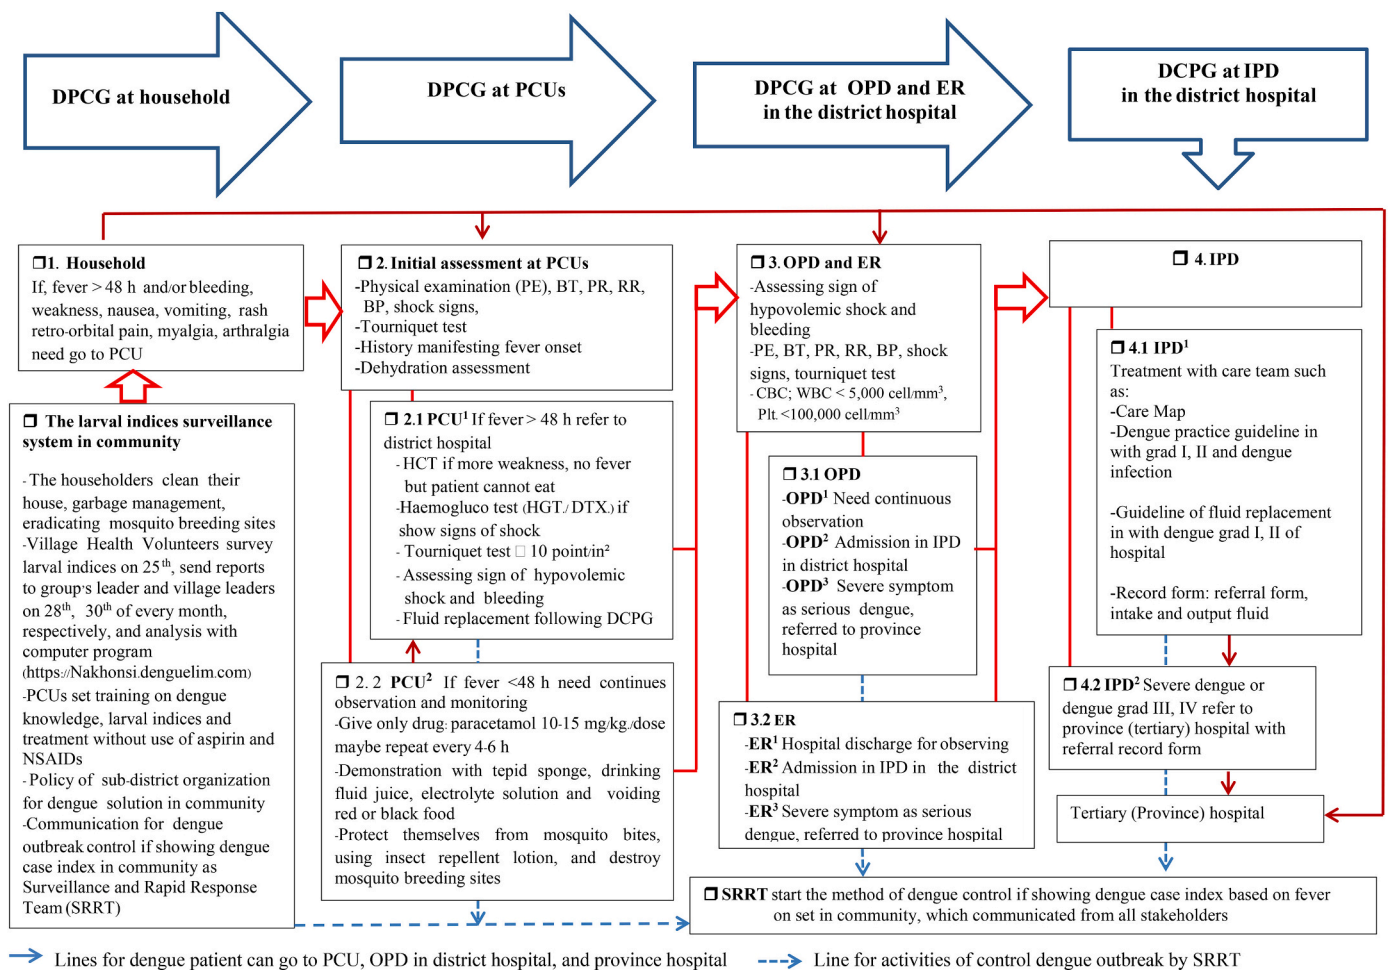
DPCG at household

DPCG at PCUs

DPCG at OPD and ER in the district hospital

DCPG at IPD in the district hospital

❒1. Household
If, fever > 48 h and/or bleeding, weakness, nausea, vomiting, rash retro-orbital pain, myalgia, arthralgia need go to PCU

❒ The larval indices surveillance system in community
-The householders clean their house, garbage management, eradicating mosquito breeding sites
-Village Health Volunteers survey larval indices on 25$^{th}$, send reports to group's leader and village leaders on 28$^{th}$, 30$^{th}$ of every month, respectively, and analysis with computer program (https://Nakhonsi.denguelim.com)
-PCUs set training on dengue knowledge, larval indices and treatment without use of aspirin and NSAIDs
-Policy of sub-district organization for dengue solution in community
-Communication for dengue outbreak control if showing dengue case index in community as Surveillance and Rapid Response Team (SRRT)

❒ 2. Initial assessment at PCUs
-Physical examination (PE), BT, PR, RR, BP, shock signs,
-Tourniquet test
-History manifesting fever onset
-Dehydration assessment

❒ 2.1 PCU$^1$ If fever > 48 h refer to district hospital
-HCT if more weakness, no fever but patient cannot eat
-Haemogluco test (HGT/DTX) if show signs of shock
- Tourniquet test □ 10 point/in²
- Assessing sign of hypovolemic shock and bleeding
- Fluid replacement following DCPG

❒ 2. 2 PCU$^2$ If fever <48 h need continues observation and monitoring
-Give only drug: paracetamol 10-15 mg/kg/dose maybe repeat every 4-6 h
-Demonstration with tepid sponge, drinking fluid juice, electrolyte solution and voiding red or black food
-Protect themselves from mosquito bites, using insect repellent lotion, and destroy mosquito breeding sites

❒ 3. OPD and ER
-Assessing sign of hypovolemic shock and bleeding
-PE, BT, PR, RR, BP, shock signs, tourniquet test
- CBC; WBC < 5,000 cell/mm$^3$, Plt <100,000 cell/mm$^3$

❒ 3.1 OPD
-OPD$^1$ Need continuous observation
-OPD$^2$ Admission in IPD in district hospital
-OPD$^3$ Severe symptom as serious dengue, referred to province hospital

❒ 3.2 ER
-ER$^1$ Hospital discharge for observing
-ER$^2$ Admission in IPD in the district hospital
-ER$^3$ Severe symptom as serious dengue, referred to province hospital

❒ 4. IPD

❒ 4.1 IPD$^1$
Treatment with care team such as:
-Care Map
-Dengue practice guideline in with grad I, II and dengue infection

-Guideline of fluid replacement in with dengue grad I, II of hospital

-Record form: referral form, intake and output fluid

❒ 4.2 IPD$^2$ Severe dengue or dengue grad III, IV refer to province (tertiary) hospital with referral record form

Tertiary (Province) hospital

❒ SRRT start the method of dengue control if showing dengue case index based on fever on set in community, which communicated from all stakeholders

Lines for dengue patient can go to PCU, OPD in district hospital, and province hospital

Line for activities of control dengue outbreak by SRRT